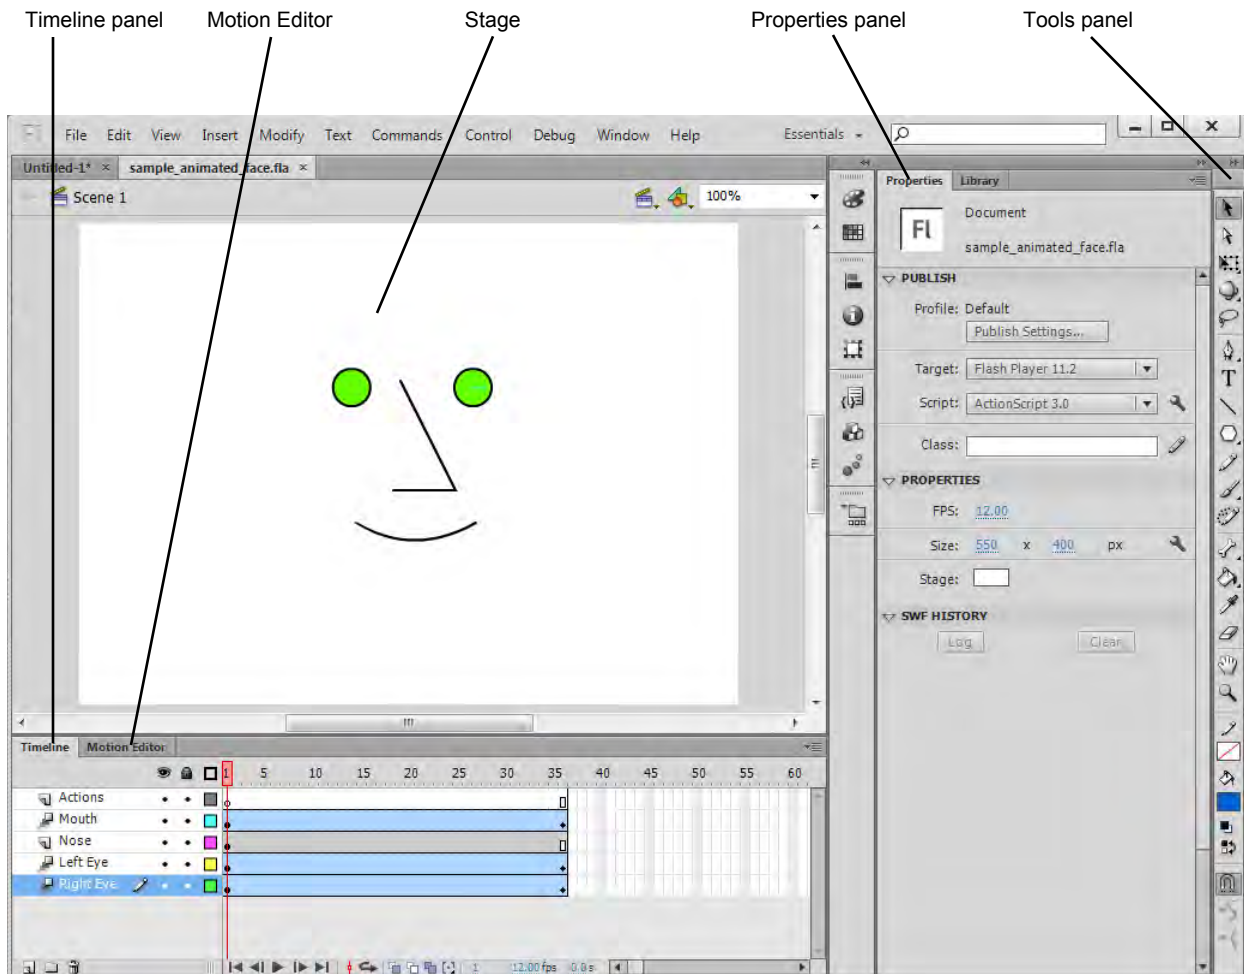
Timeline panel Motion Editor Stage Properties panel Tools panel

Fl File Edit View Insert Modify Text Commands Control Debug Window Help Essentials

Untitled-1* × sample_animated_face.fla ×

Scene 1 100%

Properties Library

Fl Document
sample_animated_face.fla

PUBLISH

Profile: Default
Publish Settings...

Target: Flash Player 11.2

Script: ActionScript 3.0

Class:

PROPERTIES

FPS: 12.00

Size: 550 x 400 px

Stage:

SWF HISTORY

Log Clear

Timeline Motion Editor

1 5 10 15 20 25 30 35 40 45 50 55 60

Actions
Mouth
Nose
Left Eye
Right Eye

1 12.00 fps 0.0 s